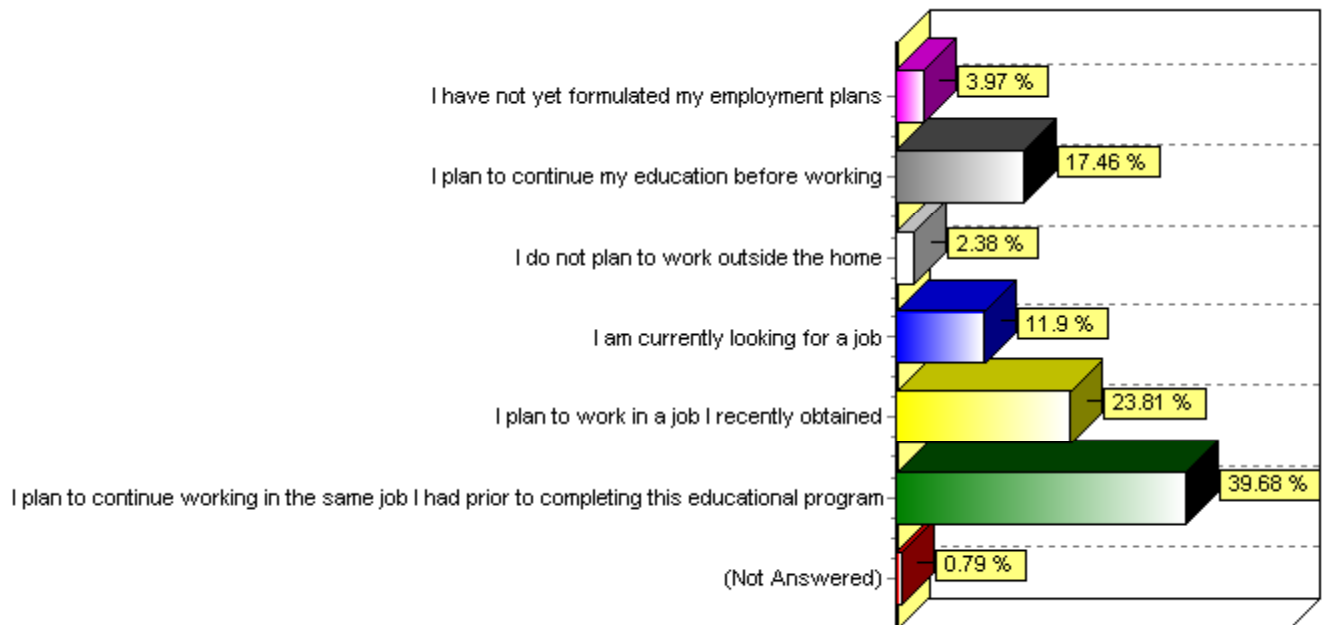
I have not yet formulated my employment plans
3.97 %
I plan to continue my education before working
17.46 %
I do not plan to work outside the home
2.38 %
I am currently looking for a job
11.9 %
I plan to work in a job I recently obtained
23.81 %
I plan to continue working in the same job I had prior to completing this educational program
39.68 %
(Not Answered)
0.79 %